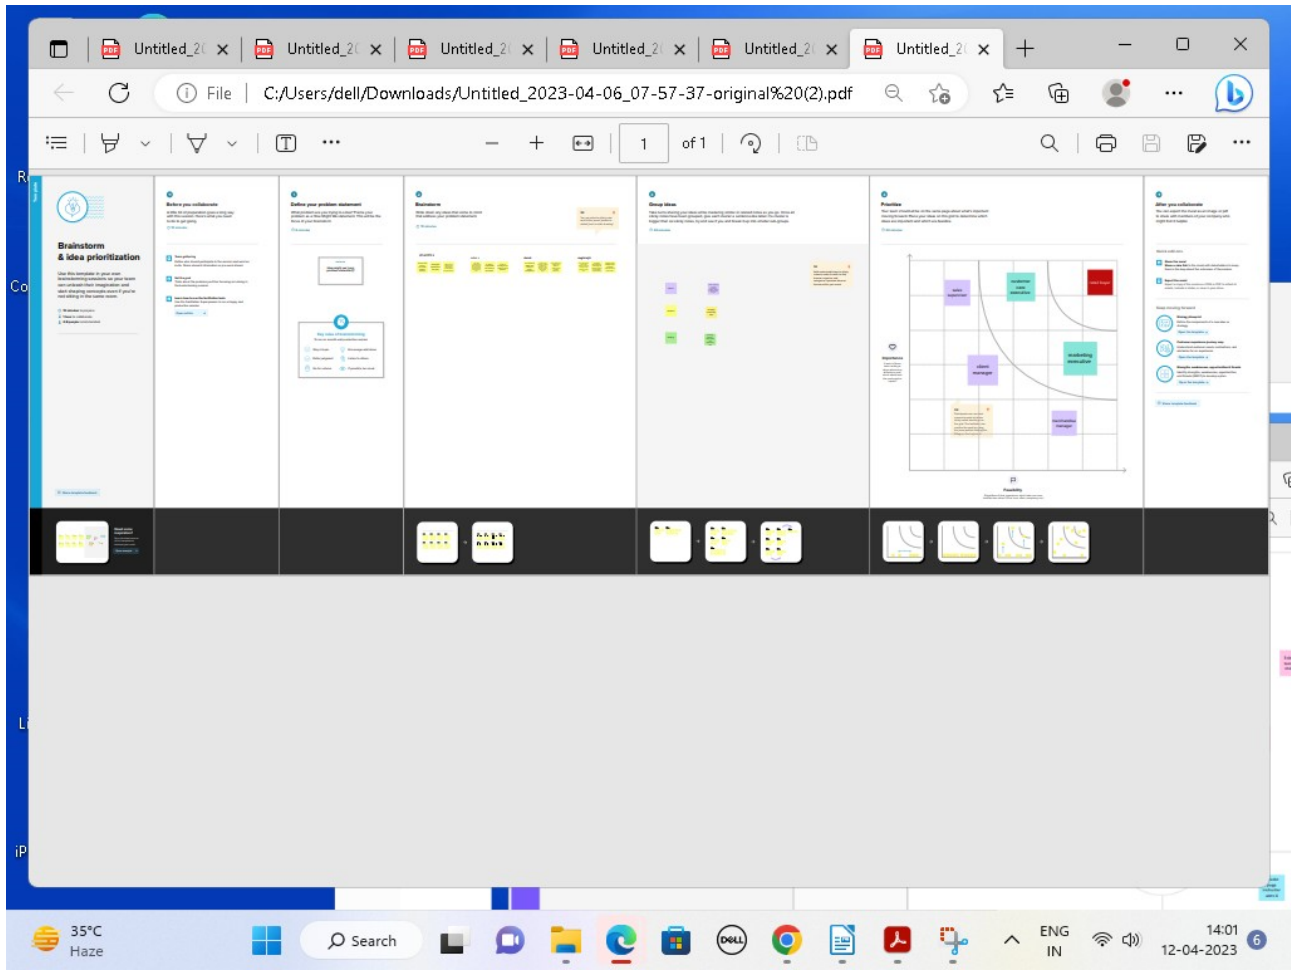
Untitled_2(
Untitled_2(
Untitled_2(
Untitled_2(
Untitled_2(
Untitled_2(

File C:/Users/dell/Downloads/Untitled_2023-04-06_07-57-37-original%20(2).pdf

1 of 1

Brainstorm & idea prioritization

Before you collaborate

Define your problem statement

Brainstorm

Group ideas

Prioritize

After you collaborate

35°C
Haze

Search

ENG
IN

14:01
12-04-2023